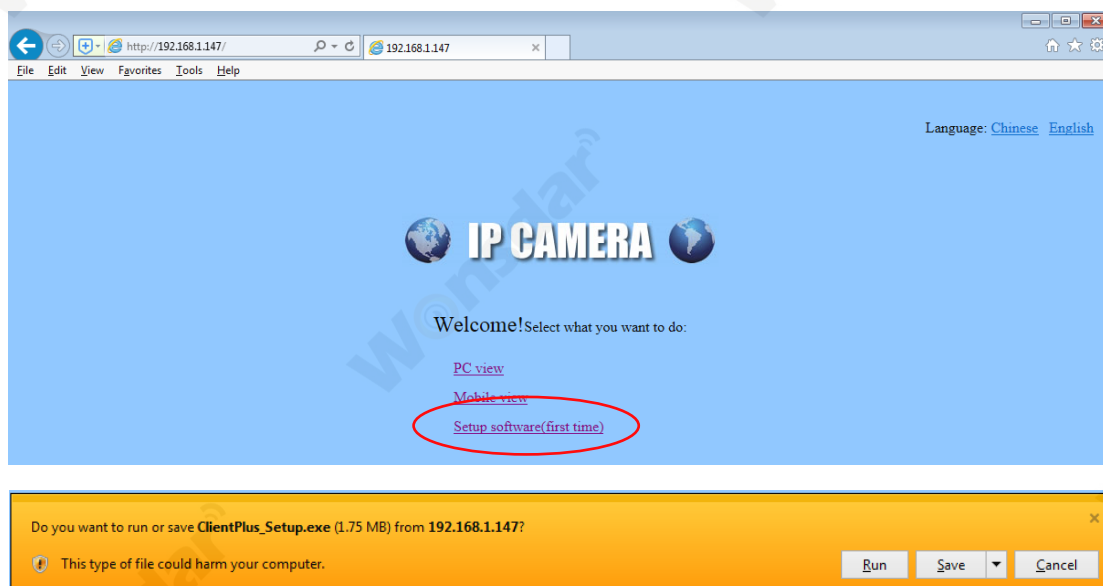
http://192.168.1.147/
192.168.1.147
File Edit View Favorites Tools Help

Language: Chinese English

IP CAMERA

Welcome! Select what you want to do:

PC view

Mobile view

Setup software(first time)

Wonsdar

Do you want to run or save **ClientPlus_Setup.exe** (1.75 MB) from **192.168.1.147**?

This type of file could harm your computer.

Run Save Cancel